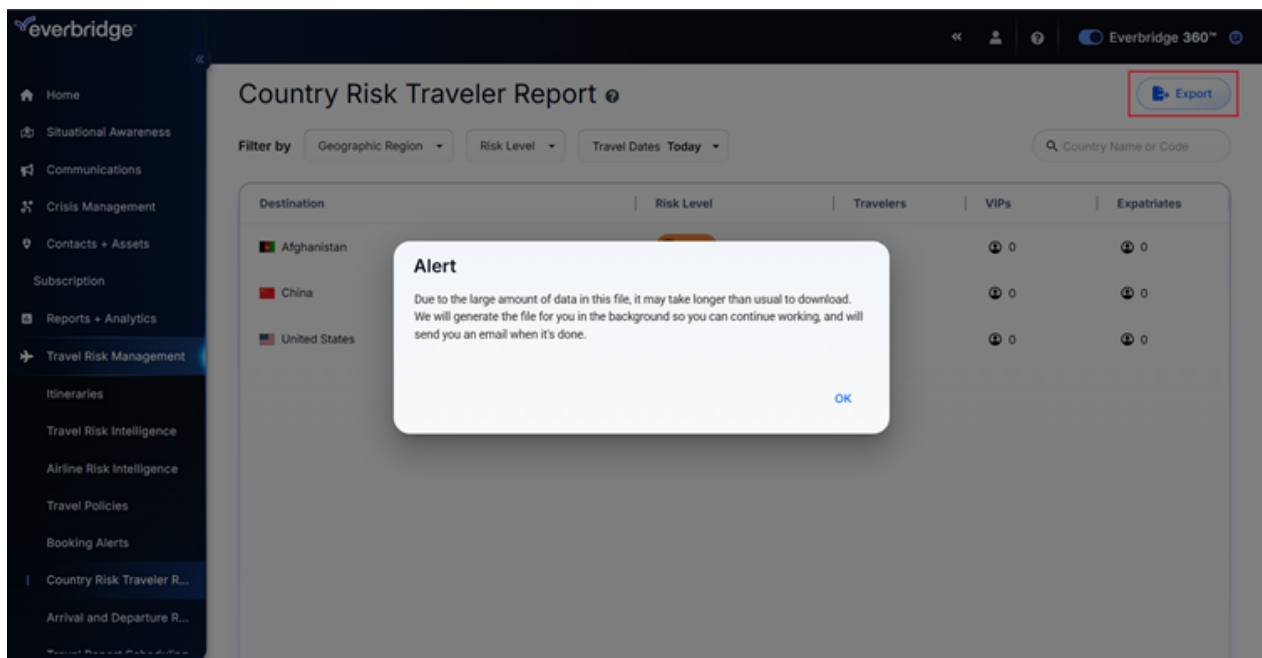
everbridge

Everbridge 360™

Home
Situational Awareness
Communications
Crisis Management
Contacts + Assets
Subscription
Reports + Analytics
Travel Risk Management
Itineraries
Travel Risk Intelligence
Airline Risk Intelligence
Travel Policies
Booking Alerts
Country Risk Traveler R...
Arrival and Departure R...
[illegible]

Country Risk Traveler Report

Export

Filter by Geographic Region Risk Level Travel Dates Today

Country Name or Code

| Destination | Risk Level | Travelers | VIPs | Expatriates |
|---|---|---|---|---|
| Afghanistan | | | 0 | 0 |
| China | | | 0 | 0 |
| United States | | | 0 | 0 |

Alert

Due to the large amount of data in this file, it may take longer than usual to download. We will generate the file for you in the background so you can continue working, and will send you an email when it's done.

OK